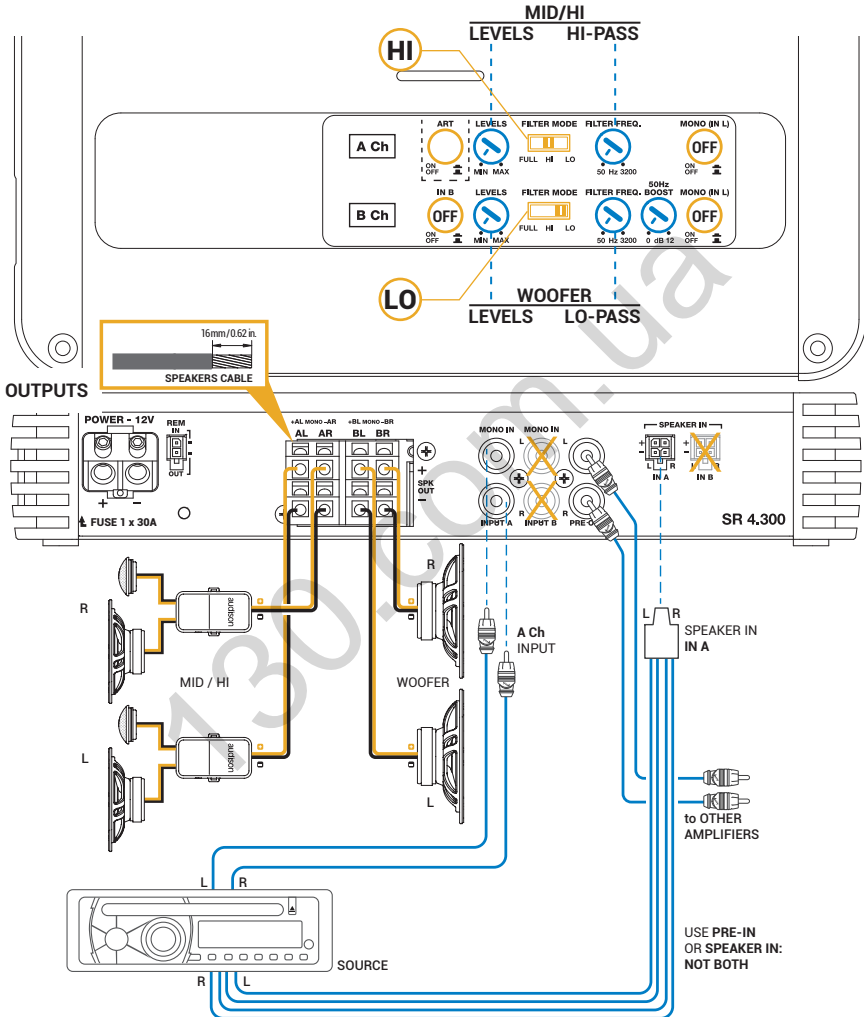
MID/HI
LEVELS HI-PASS

HI

A Ch
ART
ON OFF
LEVELS
MIN MAX
FILTER MODE
FULL HI LO
FILTER FREQ.
50 Hz 3200
MONO (IN L)
OFF
ON OFF

B Ch
IN B
OFF
ON OFF
LEVELS
MIN MAX
FILTER MODE
FULL HI LO
FILTER FREQ.
50 Hz 3200
50Hz BOOST
0 dB 12
MONO (IN L)
OFF
ON OFF

LO

WOOFER
LEVELS LO-PASS

16mm/0.62 in.
SPEAKERS CABLE

OUTPUTS

POWER - 12V
REM IN OUT
+ −
FUSE 1 x 30A
+AL MONO −AR
AL AR
+BL MONO −BR
BL BR
+ SPK OUT −
MONO IN
INPUT A
MONO IN
INPUT B
PRE-IN
SPEAKER IN
IN A
IN B
SR 4.300

R
audison
MID / HI
L
audison
R
WOOFER
L
A Ch
INPUT
L R
SPEAKER IN
IN A
to OTHER
AMPLIFIERS
L R
SOURCE
R L
USE PRE-IN
OR SPEAKER IN:
NOT BOTH

130.com.ua